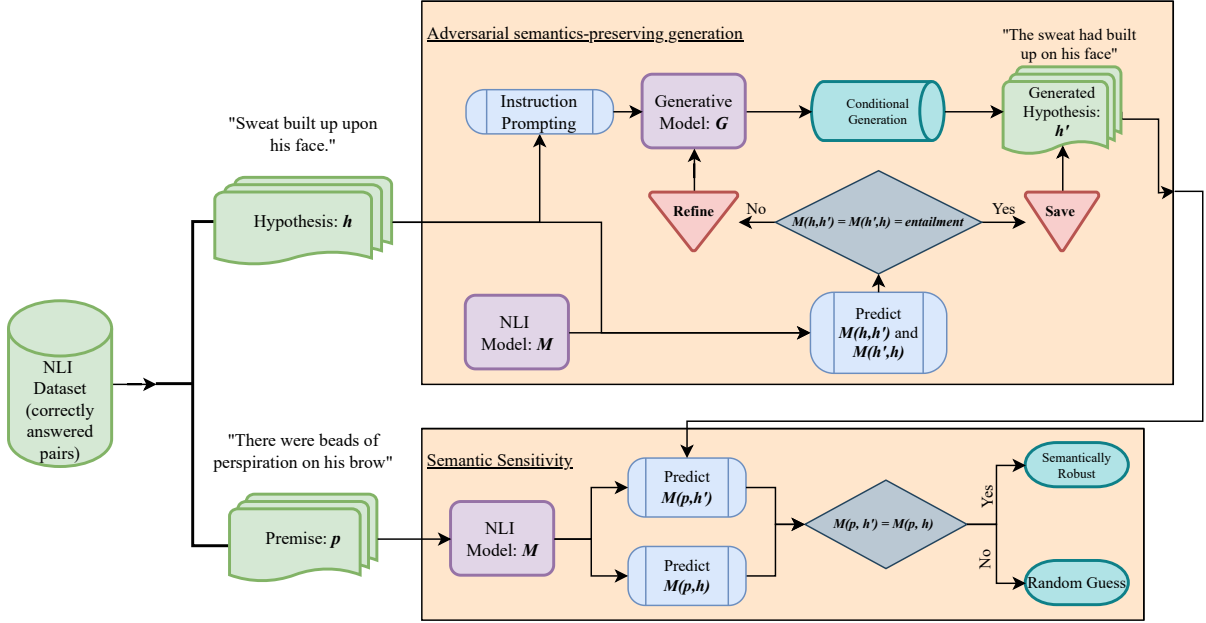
Adversarial semantics-preserving generation

"The sweat had built up on his face"

"Sweat built up upon his face."

Instruction Prompting

Generative Model: $G$

Conditional Generation

Generated Hypothesis: $h'$

Hypothesis: $h$

Refine

No

$M(h,h') = M(h',h) = entailment$

Yes

Save

NLI Model: $M$

Predict $M(h,h')$ and $M(h',h)$

NLI Dataset (correctly answered pairs)

"There were beads of perspiration on his brow"

Semantic Sensitivity

Predict $M(p,h')$

Semantically Robust

Premise: $p$

NLI Model: $M$

$M(p, h') = M(p, h)$

Yes

No

Predict $M(p,h)$

Random Guess